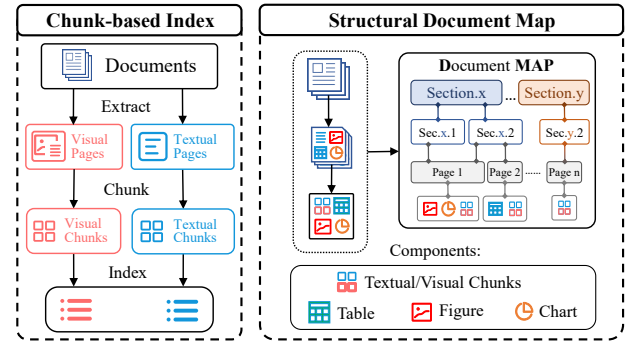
Chunk-based Index

Documents

Extract

Visual Pages

Textual Pages

Chunk

Visual Chunks

Textual Chunks

Index

Structural Document Map

Document MAP

Section.x

...

Section.y

Sec.x.1

Sec.x.2

Sec.y.2

Page 1

Page 2

......

Page n

Components:

Textual/Visual Chunks

Table

Figure

Chart